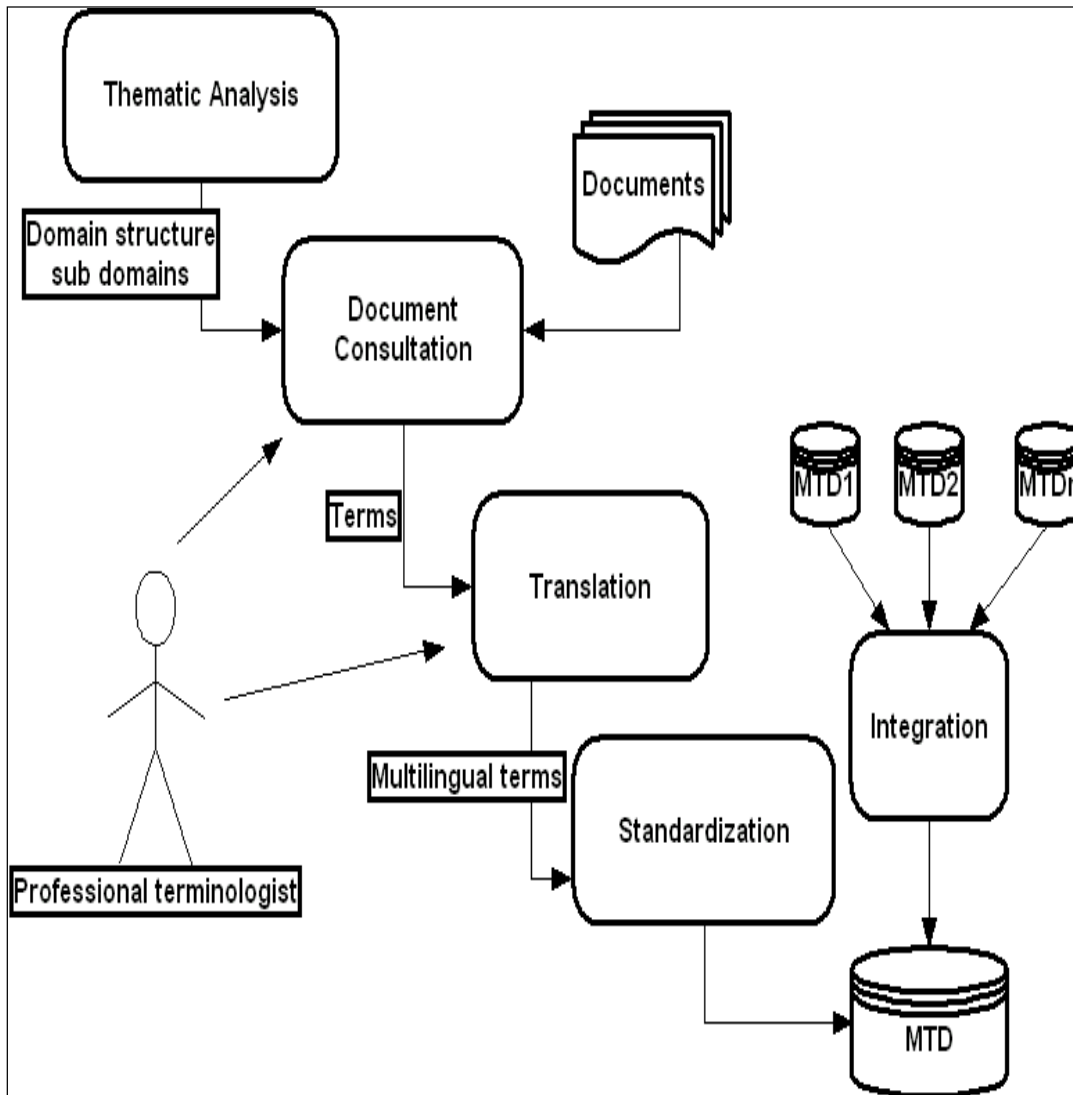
Thematic Analysis

Documents

Domain structure sub domains

Document Consultation

MTD1

MTD2

MTDr

Terms

Translation

Integration

Multilingual terms

Standardization

Professional terminologist

MTD